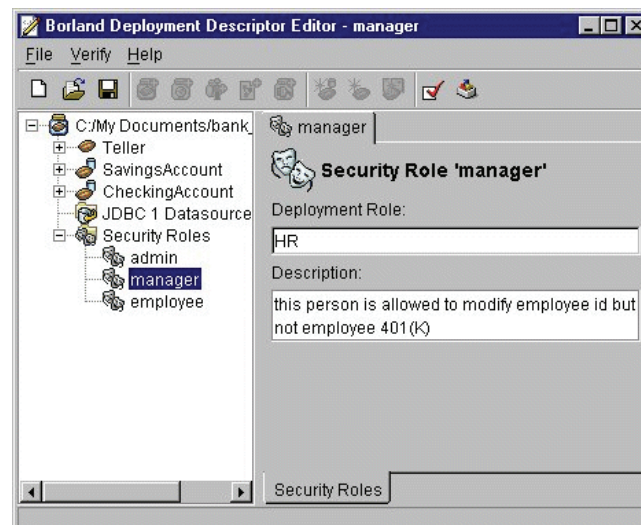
Borland Deployment Descriptor Editor - manager

File Verify Help

C:/My Documents/bank_
Teller
SavingsAccount
CheckingAccount
JDBC 1 Datasource
Security Roles
admin
manager
employee

manager

Security Role 'manager'

Deployment Role:

HR

Description:

this person is allowed to modify employee id but not employee 401(K)

Security Roles